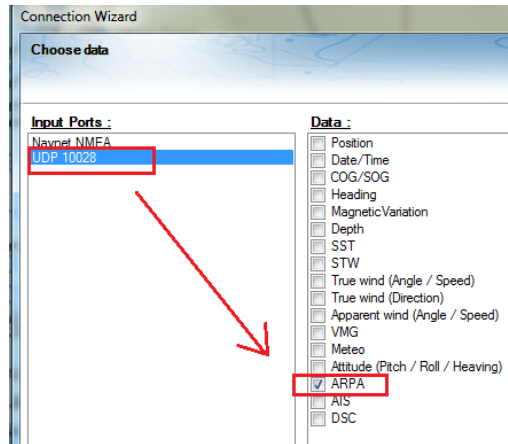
Connection Wizard

Choose data

Input Ports :
Navnet NMEA
UDP 10028

Data :
Position
Date/Time
COG/SOG
Heading
MagneticVariation
Depth
SST
STW
True wind (Angle / Speed)
True wind (Direction)
Apparent wind (Angle / Speed)
VMG
Meteo
Attitude (Pitch / Roll / Heaving)
ARPA
AIS
DSC